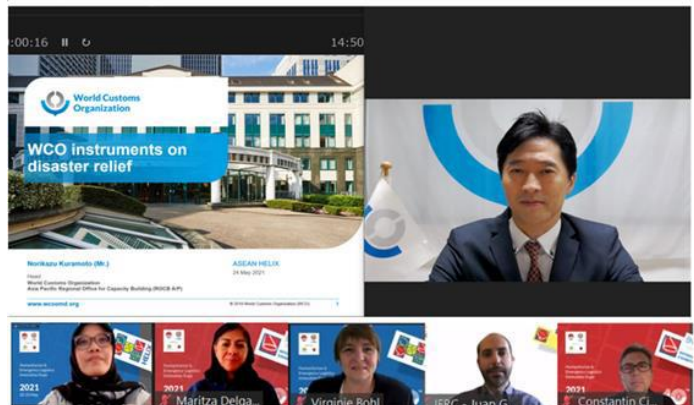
0:00:16 ⏸ ↻ 14:50

World Customs Organization

WCO instruments on disaster relief

Norikazu Kuramoto (Mr.)
Head
World Customs Organization
Asia Pacific Regional Office for Capacity Building (ROCB A/P)

ASEAN HELIX
24 May 2021

www.wcoomd.org

© 2019 World Customs Organization (WCO)

2021
Maritza Delga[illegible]
2021
Virginie Bohl
IFRC - Juan G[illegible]
2021
Constantin C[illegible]